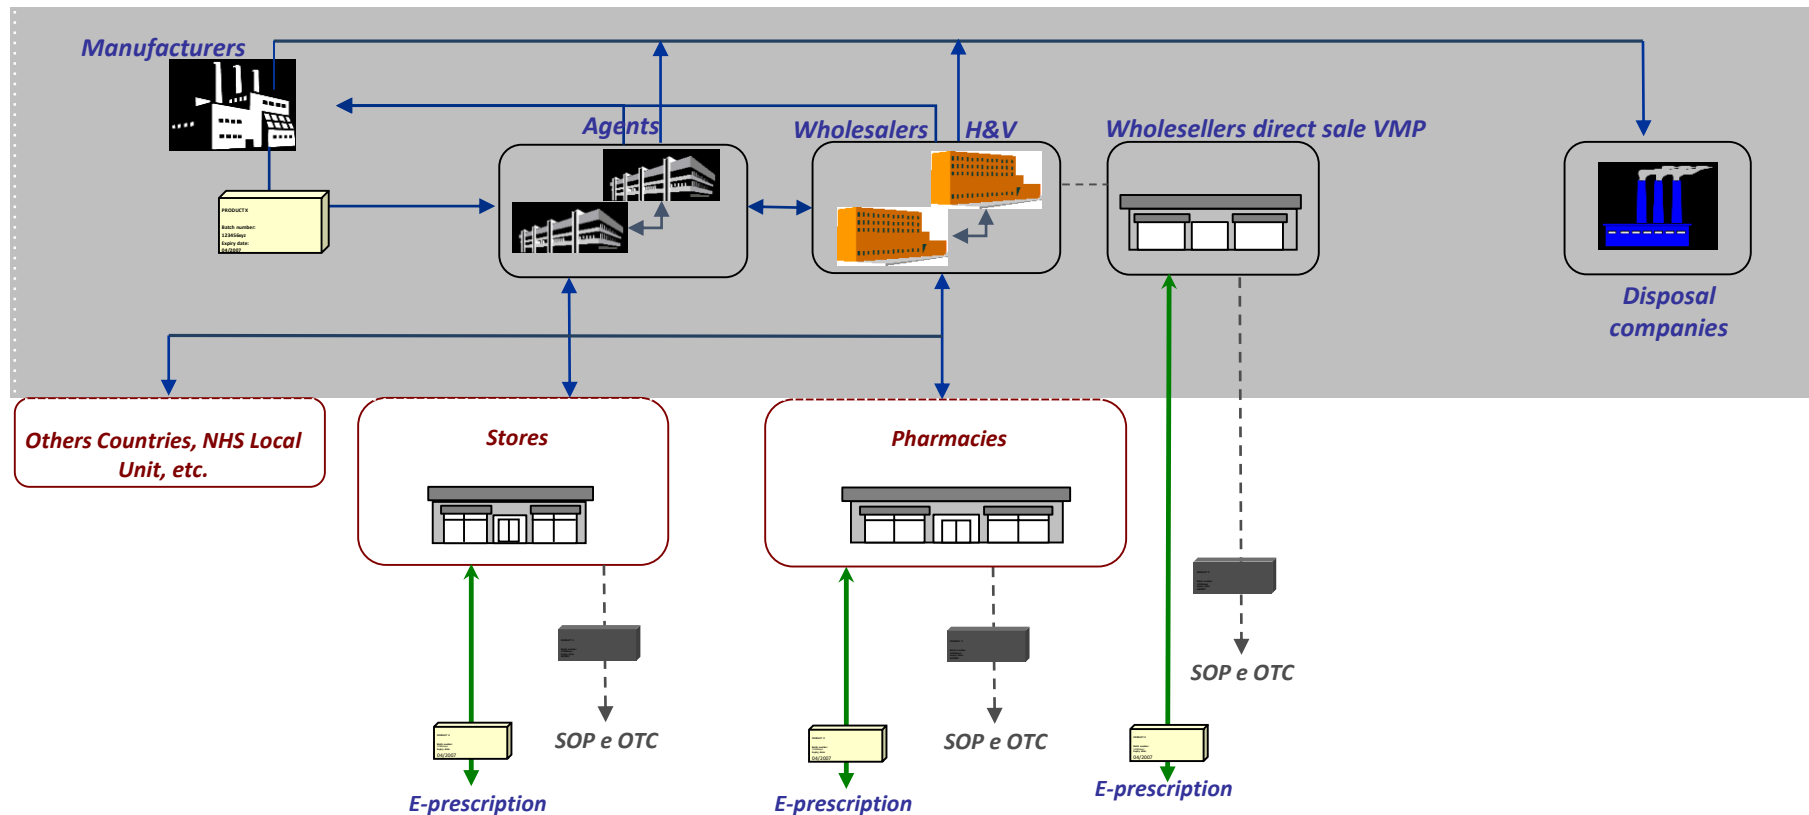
Manufacturers

PRODUCT X
Batch number: 123456days
Expiry date: 04/2007

Agents

Wholesalers

H&V

Wholesellers direct sale VMP

Disposal companies

Others Countries, NHS Local Unit, etc.

Stores

Pharmacies

SOP e OTC

SOP e OTC

SOP e OTC

E-prescription

E-prescription

E-prescription